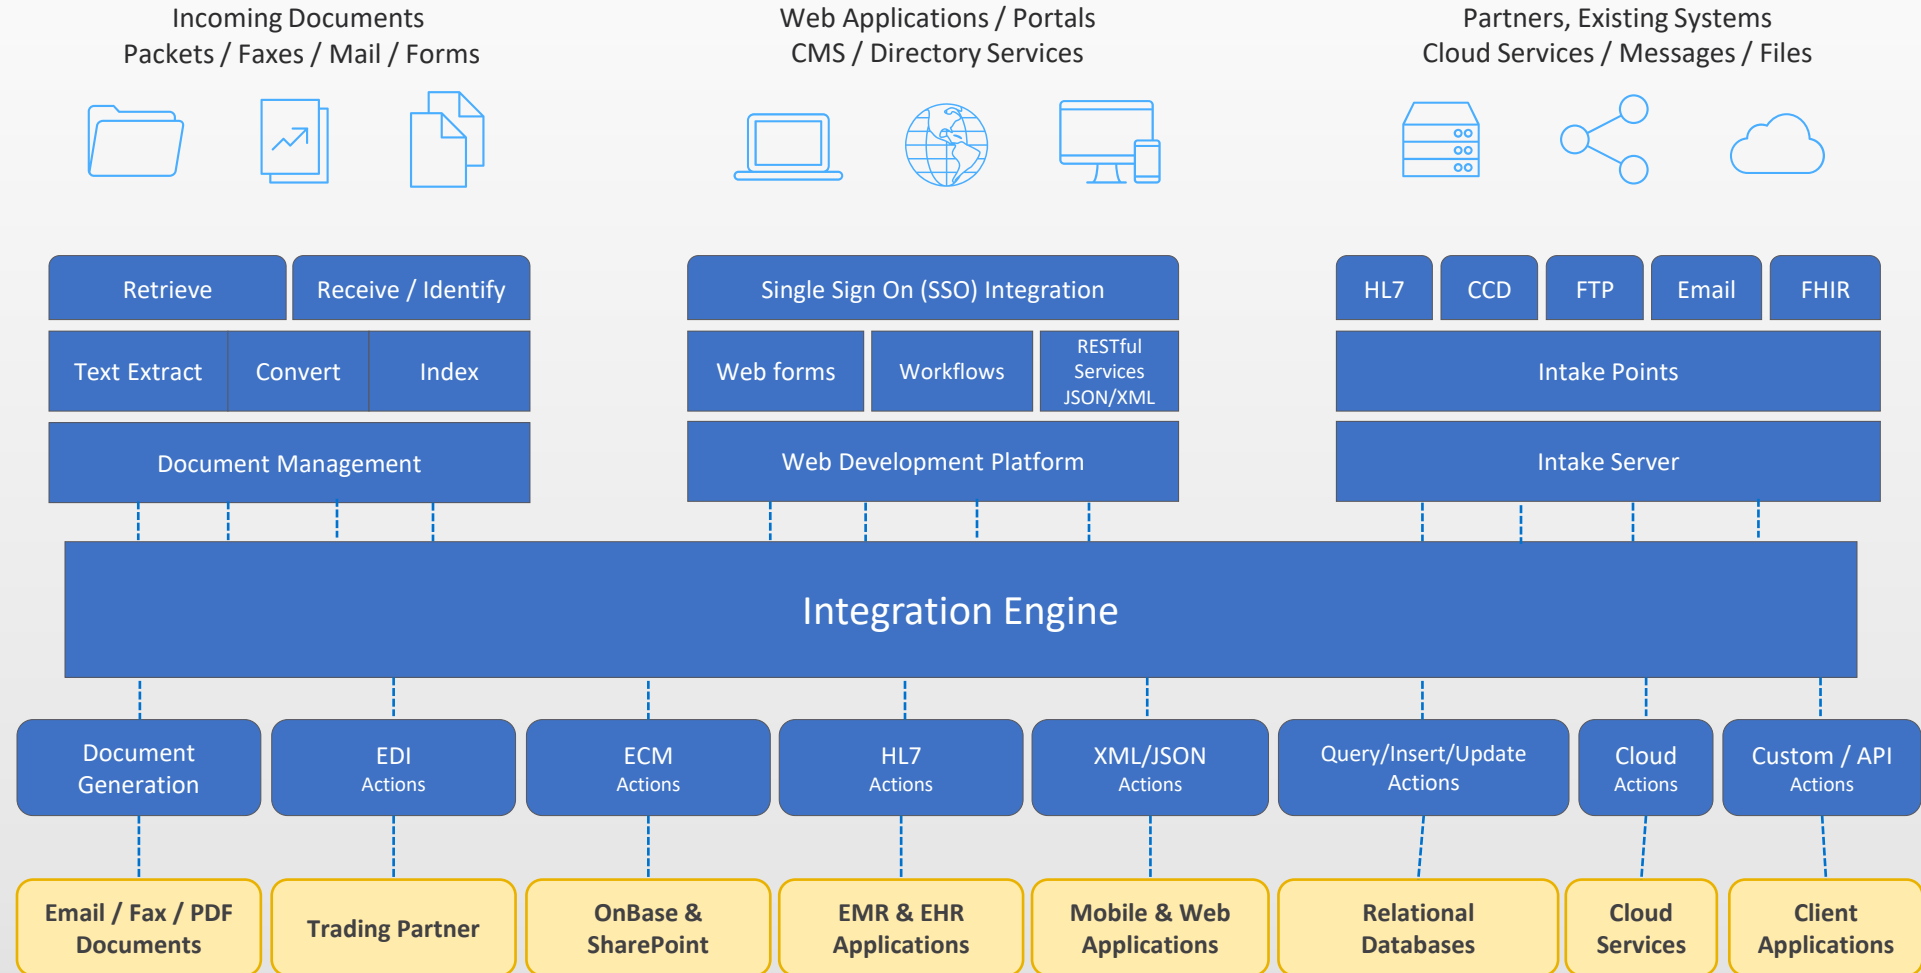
Incoming Documents
Packets / Faxes / Mail / Forms

Web Applications / Portals
CMS / Directory Services

Partners, Existing Systems
Cloud Services / Messages / Files

Retrieve

Receive / Identify

Text Extract

Convert

Index

Document Management

Single Sign On (SSO) Integration

Web forms

Workflows

RESTful Services JSON/XML

Web Development Platform

HL7

CCD

FTP

Email

FHIR

Intake Points

Intake Server

Integration Engine

Document Generation

EDI Actions

ECM Actions

HL7 Actions

XML/JSON Actions

Query/Insert/Update Actions

Cloud Actions

Custom / API Actions

Email / Fax / PDF Documents

Trading Partner

OnBase & SharePoint

EMR & EHR Applications

Mobile & Web Applications

Relational Databases

Cloud Services

Client Applications